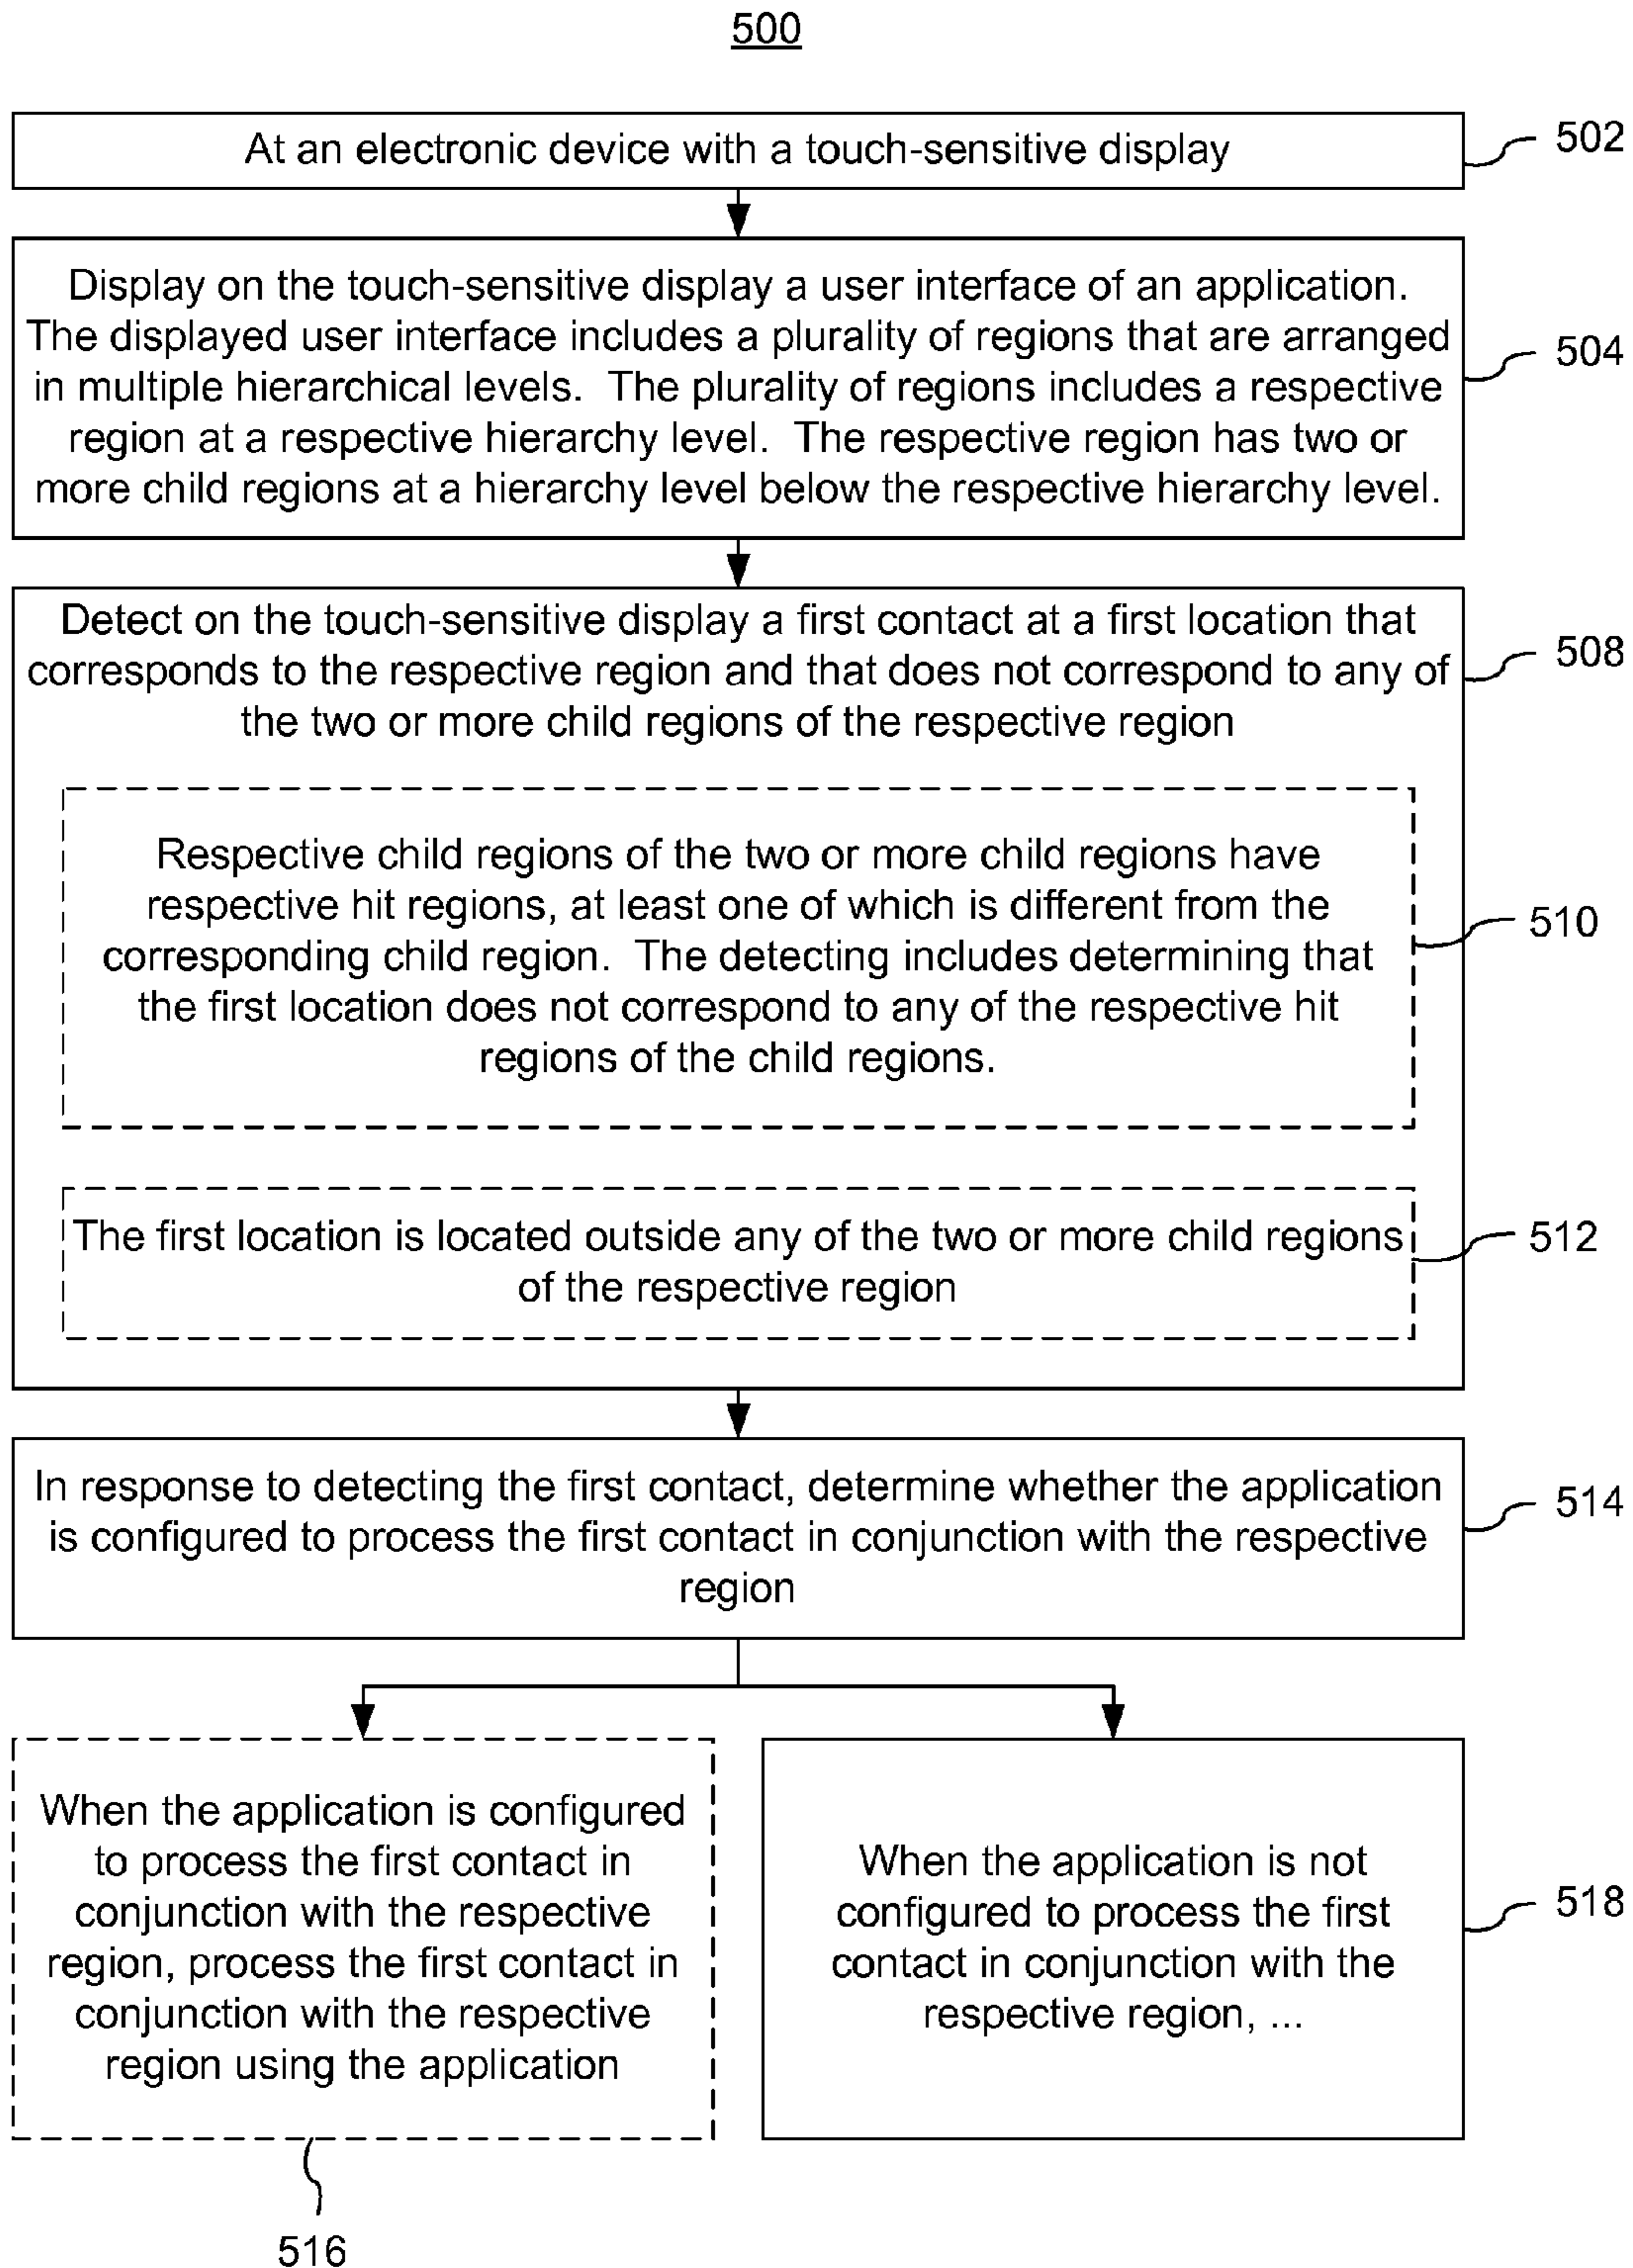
500

At an electronic device with a touch-sensitive display

502

Display on the touch-sensitive display a user interface of an application. The displayed user interface includes a plurality of regions that are arranged in multiple hierarchical levels. The plurality of regions includes a respective region at a respective hierarchy level. The respective region has two or more child regions at a hierarchy level below the respective hierarchy level.

504

Detect on the touch-sensitive display a first contact at a first location that corresponds to the respective region and that does not correspond to any of the two or more child regions of the respective region

508

Respective child regions of the two or more child regions have respective hit regions, at least one of which is different from the corresponding child region. The detecting includes determining that the first location does not correspond to any of the respective hit regions of the child regions.

510

The first location is located outside any of the two or more child regions of the respective region

512

In response to detecting the first contact, determine whether the application is configured to process the first contact in conjunction with the respective region

514

When the application is configured to process the first contact in conjunction with the respective region, process the first contact in conjunction with the respective region using the application

516

When the application is not configured to process the first contact in conjunction with the respective region, ...

518